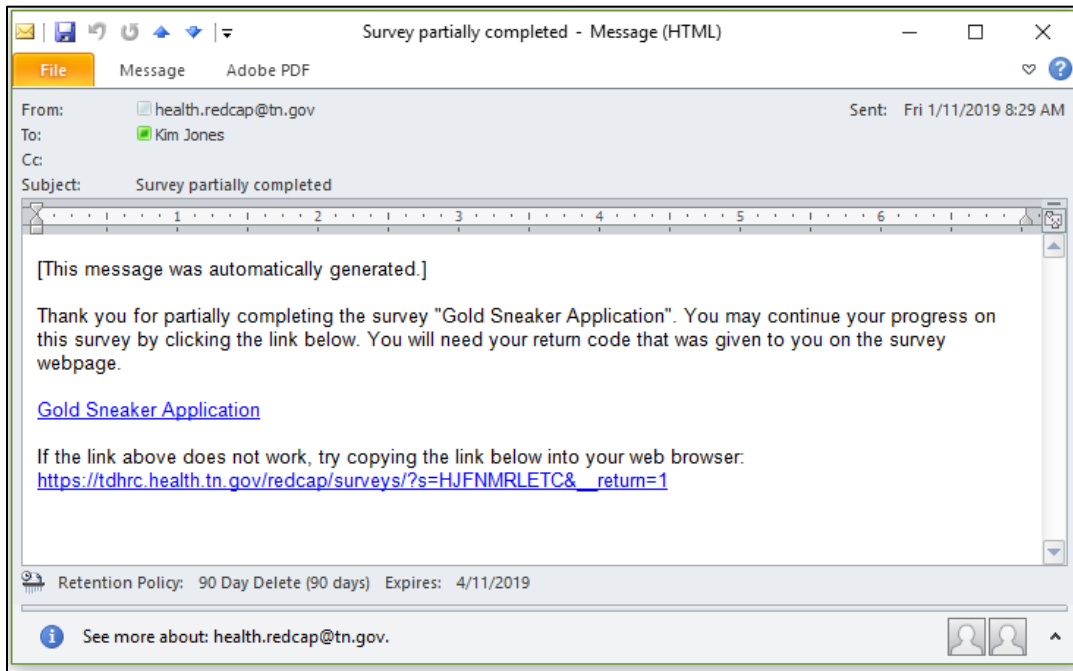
Survey partially completed - Message (HTML)

File Message Adobe PDF

From: health.redcap@tn.gov
To: Kim Jones
Cc:
Subject: Survey partially completed

Sent: Fri 1/11/2019 8:29 AM

1 2 3 4 5 6

[This message was automatically generated.]

Thank you for partially completing the survey "Gold Sneaker Application". You may continue your progress on this survey by clicking the link below. You will need your return code that was given to you on the survey webpage.

Gold Sneaker Application

If the link above does not work, try copying the link below into your web browser:
https://tdhrc.health.tn.gov/redcap/surveys/?s=HJFNMRLETC&__return=1

Retention Policy: 90 Day Delete (90 days) Expires: 4/11/2019

See more about: health.redcap@tn.gov.